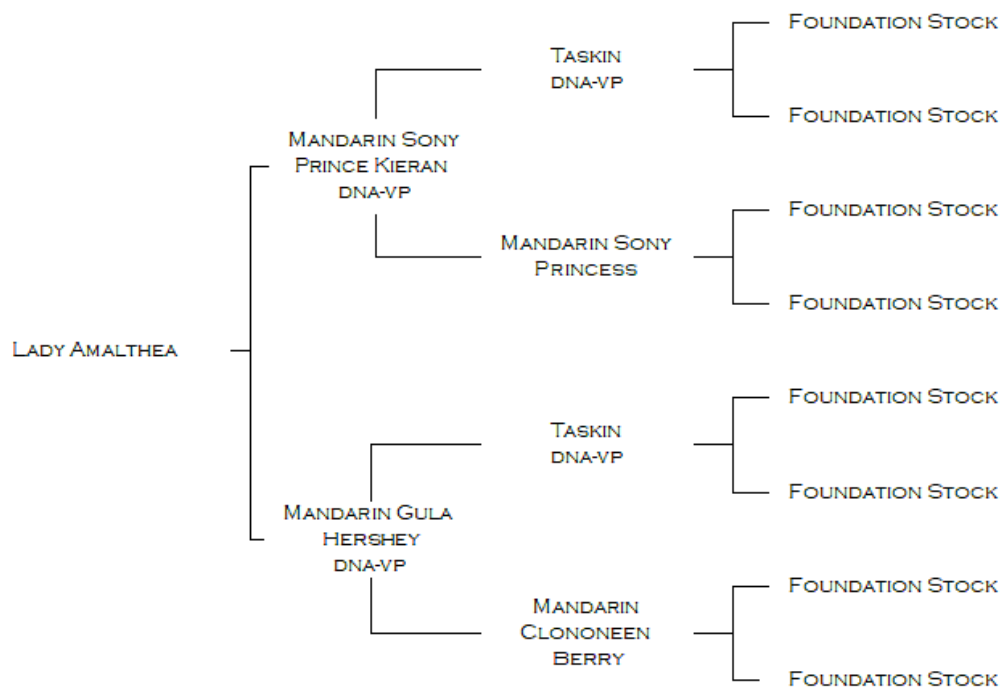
Lady Amalthea

Mandarin Sony Prince Kieran
DNA-VP

Mandarin Gula Hershey
DNA-VP

Taskin
DNA-VP

Mandarin Sony Princess

Taskin
DNA-VP

Mandarin Clononeen Berry

Foundation Stock

Foundation Stock

Foundation Stock

Foundation Stock

Foundation Stock

Foundation Stock

Foundation Stock

Foundation Stock